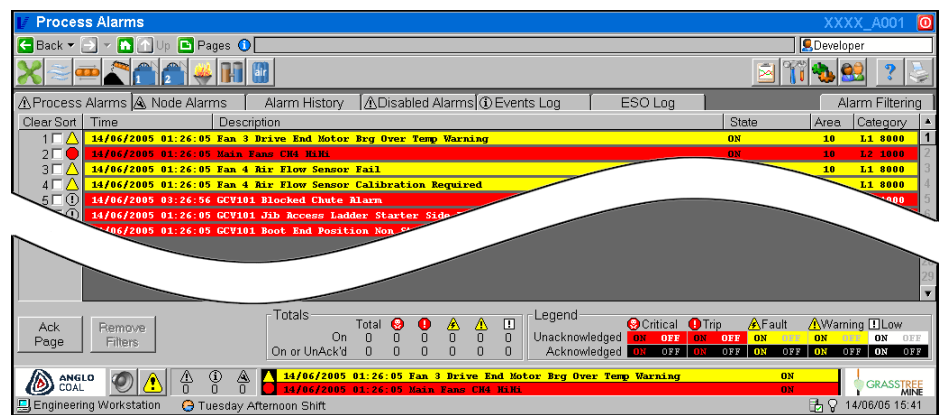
Process Alarms XXXX_A001

Back Up Pages Developer

Process Alarms | Node Alarms | Alarm History | Disabled Alarms | Events Log | ESO Log | Alarm Filtering

| Clear Sort | Time | Description | State | Area | Category |
|---|---|---|---|---|---|
| 1 | 14/06/2005 01:26:05 | Fan 3 Drive End Motor Brg Over Temp Warning | ON | 10 | L1 8000 |
| 2 | 14/06/2005 01:26:05 | Main Fans CH4 HiHi | ON | 10 | L2 1900 |
| 3 | 14/06/2005 01:26:05 | Fan 4 Air Flow Sensor Fail | | | L1 8000 |
| 4 | 14/06/2005 01:26:05 | Fan 4 Air Flow Sensor Calibration Required | | | L1 8000 |
| 5 | 14/06/2005 03:26:56 | GCV101 Blocked Chute Alarm | | | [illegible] |
| | 14/06/2005 01:26:05 | GCV101 Jib Access Ladder Starter Side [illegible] | | | |
| | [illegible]/06/2005 01:26:05 | GCV101 Boot End Position Non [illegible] | | | |

1 2 3 4 5 29 30

Ack Page

Remove Filters

Totals
Total
On 0 0 0 0 0 0
On or UnAck'd 0 0 0 0 0 0

Legend
Critical Trip Fault Warning Low
Unacknowledged ON OFF ON OFF ON OFF ON OFF ON OFF
Acknowledged ON OFF ON OFF ON OFF ON OFF ON OFF

ANGLO COAL

0 0 0

14/06/2005 01:26:05 Fan 3 Drive End Motor Brg Over Temp Warning ON
14/06/2005 01:26:05 Main Fans CH4 HiHi ON

GRASSTREE MINE

Engineering Workstation
Tuesday Afternoon Shift
14/06/05 15:41